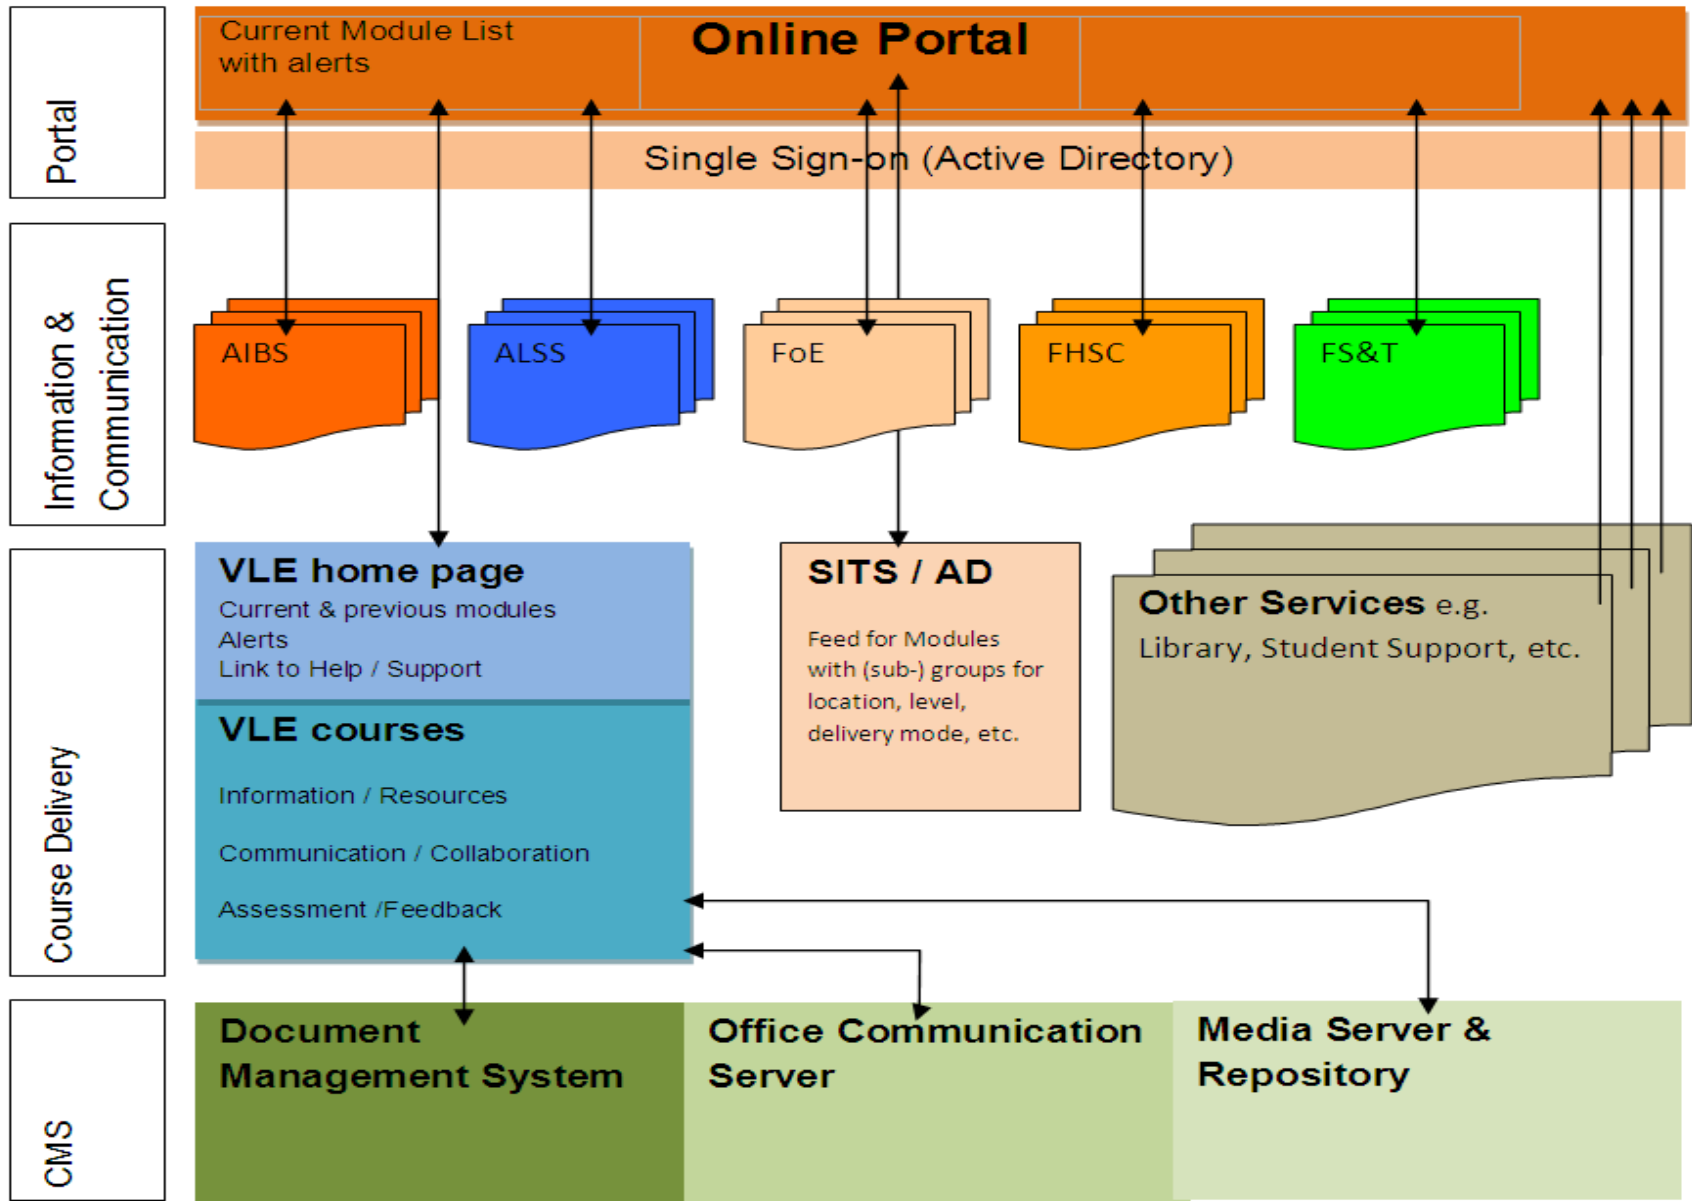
Portal

Information & Communication

Course Delivery

CMS

Current Module List with alerts

Online Portal

Single Sign-on (Active Directory)

AIBS

ALSS

FoE

FHSC

FS&T

VLE home page
Current & previous modules
Alerts
Link to Help / Support

VLE courses

Information / Resources

Communication / Collaboration

Assessment /Feedback

SITS / AD

Feed for Modules with (sub-) groups for location, level, delivery mode, etc.

Other Services e.g.
Library, Student Support, etc.

Document Management System

Office Communication Server

Media Server & Repository